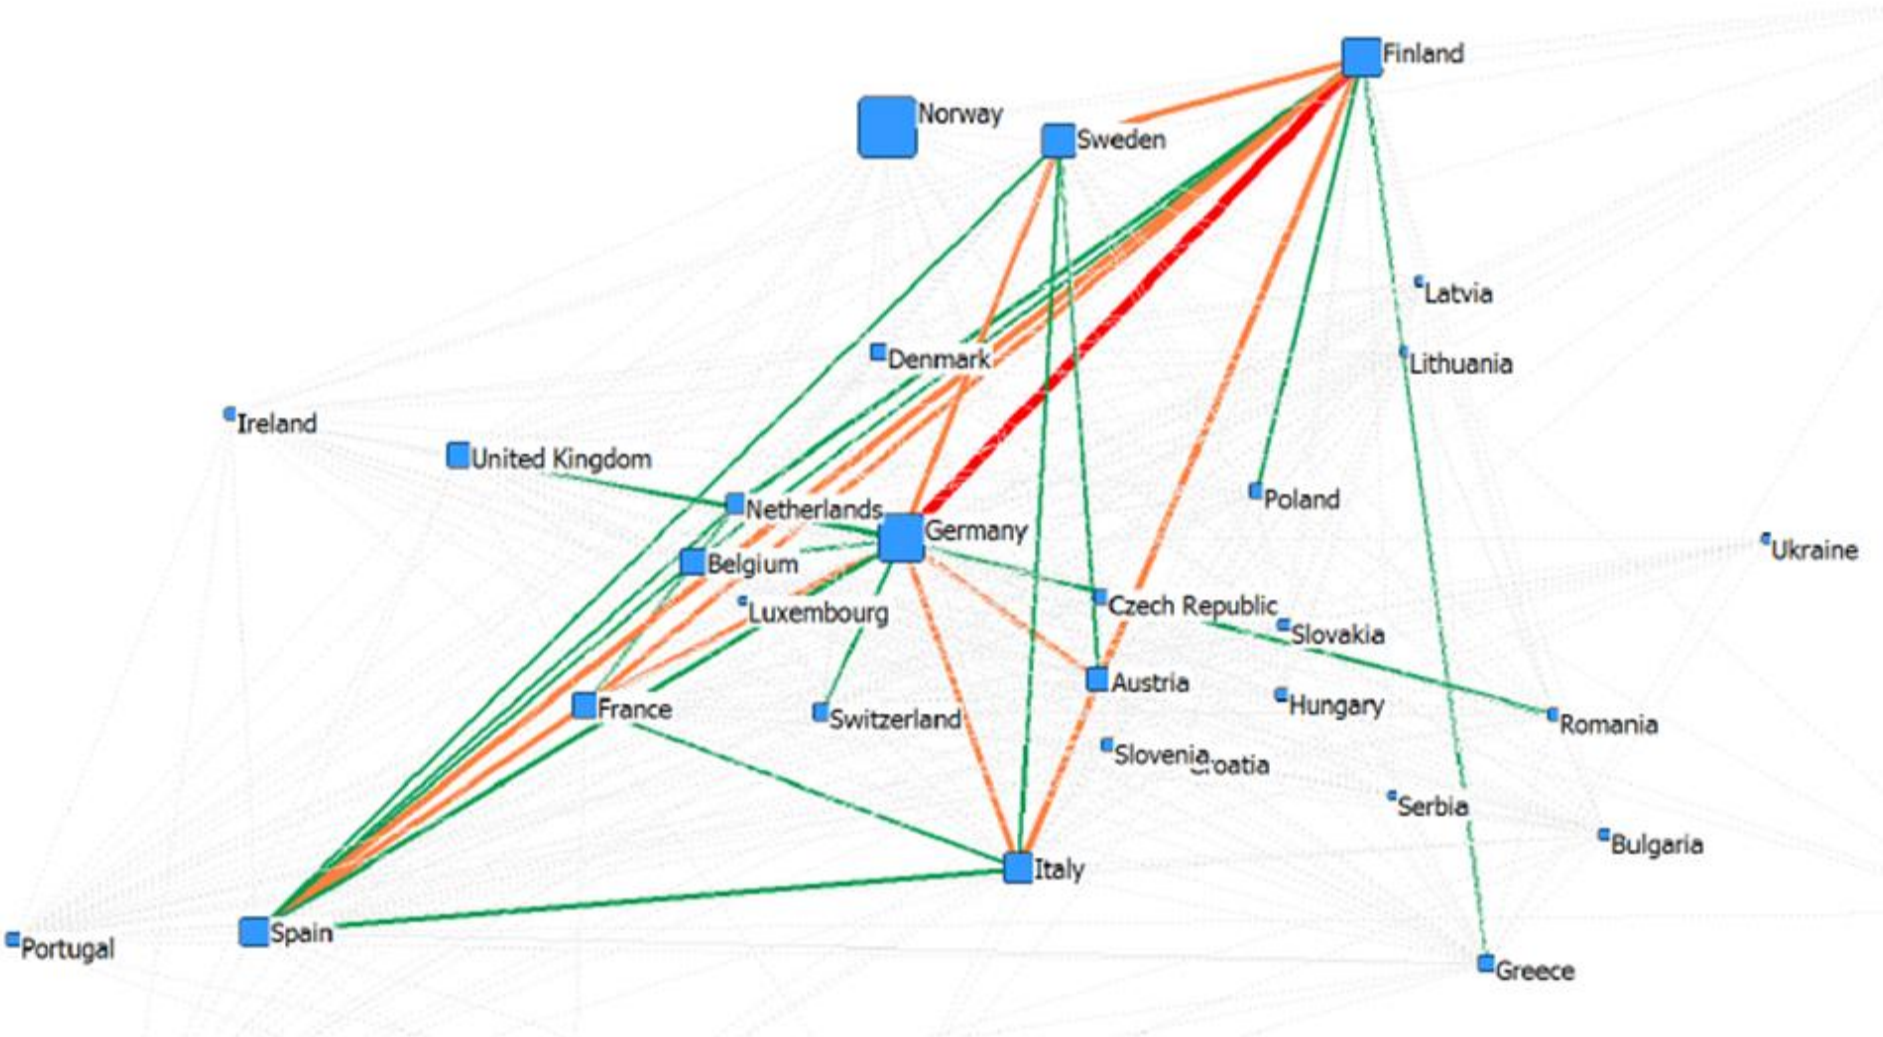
Finland
Norway
Sweden
Latvia
Lithuania
Denmark
Ireland
United Kingdom
Poland
Netherlands
Germany
Belgium
Ukraine
Luxembourg
Czech Republic
Slovakia
Austria
France
Hungary
Switzerland
Romania
Slovenia
Croatia
Serbia
Bulgaria
Italy
Spain
Portugal
Greece